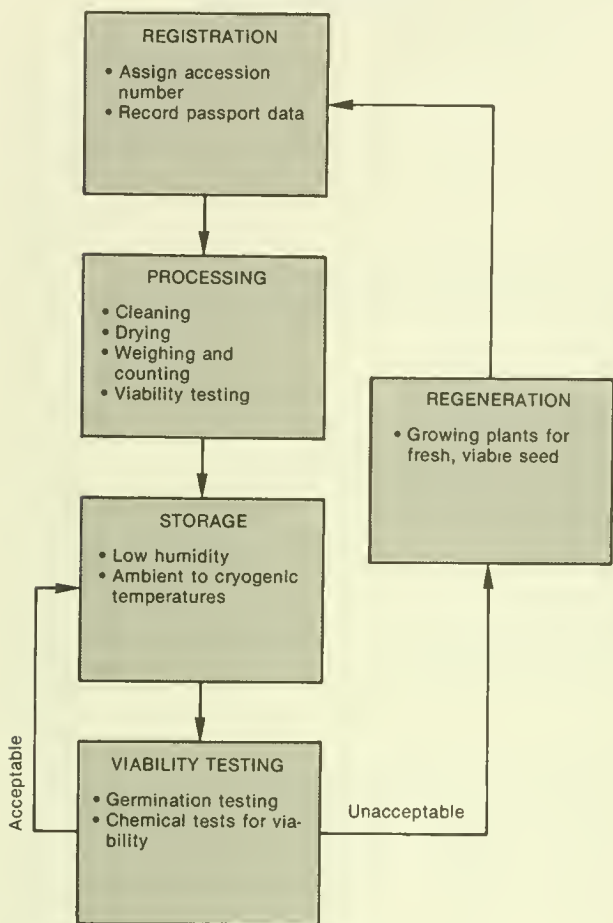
REGISTRATION

• Assign accession number
• Record passport data

PROCESSING

• Cleaning
• Drying
• Weighing and counting
• Viability testing

REGENERATION

• Growing plants for fresh, viable seed

STORAGE

• Low humidity
• Ambient to cryogenic temperatures

Acceptable

VIABILITY TESTING

• Germination testing
• Chemical tests for viability

Unacceptable